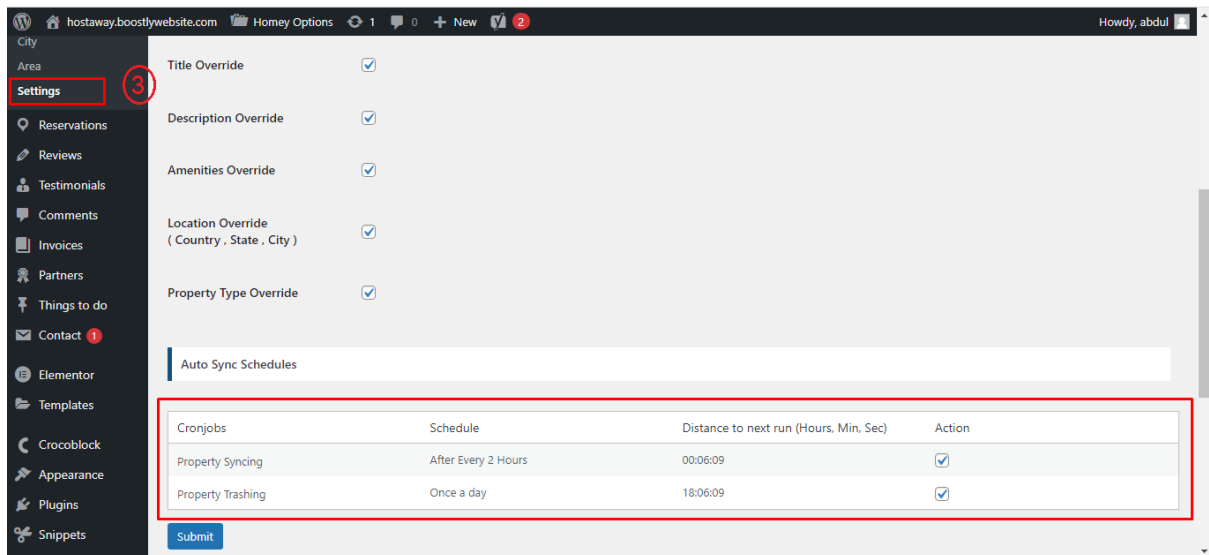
hostaway.boostlywebsite.com Homey Options 1 0 New 2 Howdy, abdul

City
Area
Settings
3
Reservations
Reviews
Testimonials
Comments
Invoices
Partners
Things to do
Contact 1
Elementor
Templates
Crocoblock
Appearance
Plugins
Snippets

Title Override

Description Override

Amenities Override

Location Override
( Country , State , City )

Property Type Override

Auto Sync Schedules

| Cronjobs | Schedule | Distance to next run (Hours, Min, Sec) | Action |
|---|---|---|---|
| Property Syncing | After Every 2 Hours | 00:06:09 | |
| Property Trashing | Once a day | 18:06:09 | |

Submit